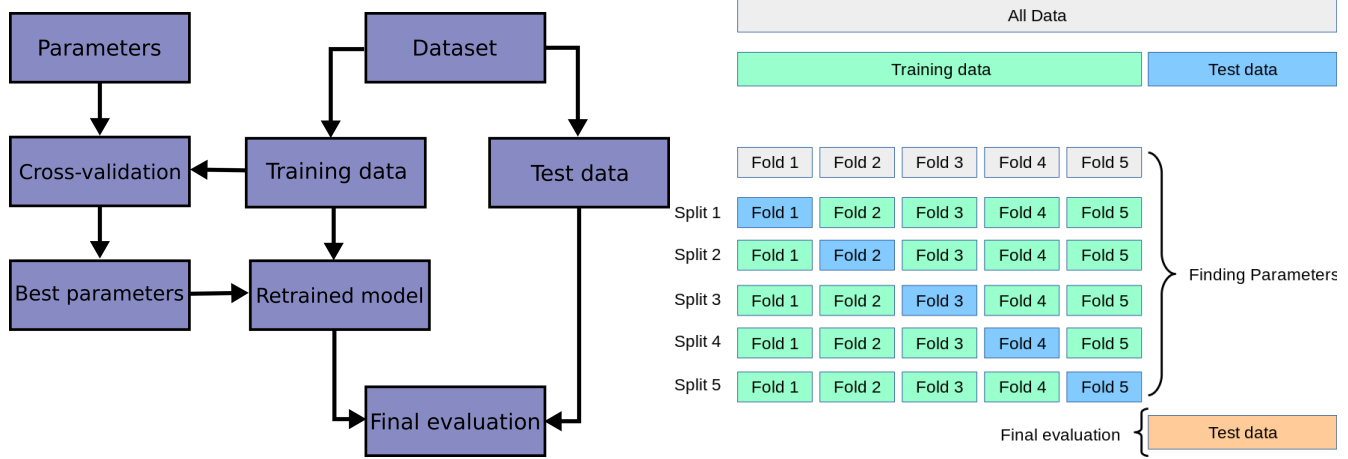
Parameters

Dataset

Cross-validation

Training data

Test data

Best parameters

Retrained model

Final evaluation

All Data

Training data

Test data

| | | | | | |
|---|---|---|---|---|---|
| | Fold 1 | Fold 2 | Fold 3 | Fold 4 | Fold 5 |
| Split 1 | Fold 1 | Fold 2 | Fold 3 | Fold 4 | Fold 5 |
| Split 2 | Fold 1 | Fold 2 | Fold 3 | Fold 4 | Fold 5 |
| Split 3 | Fold 1 | Fold 2 | Fold 3 | Fold 4 | Fold 5 |
| Split 4 | Fold 1 | Fold 2 | Fold 3 | Fold 4 | Fold 5 |
| Split 5 | Fold 1 | Fold 2 | Fold 3 | Fold 4 | Fold 5 |

Finding Parameters

Final evaluation

Test data